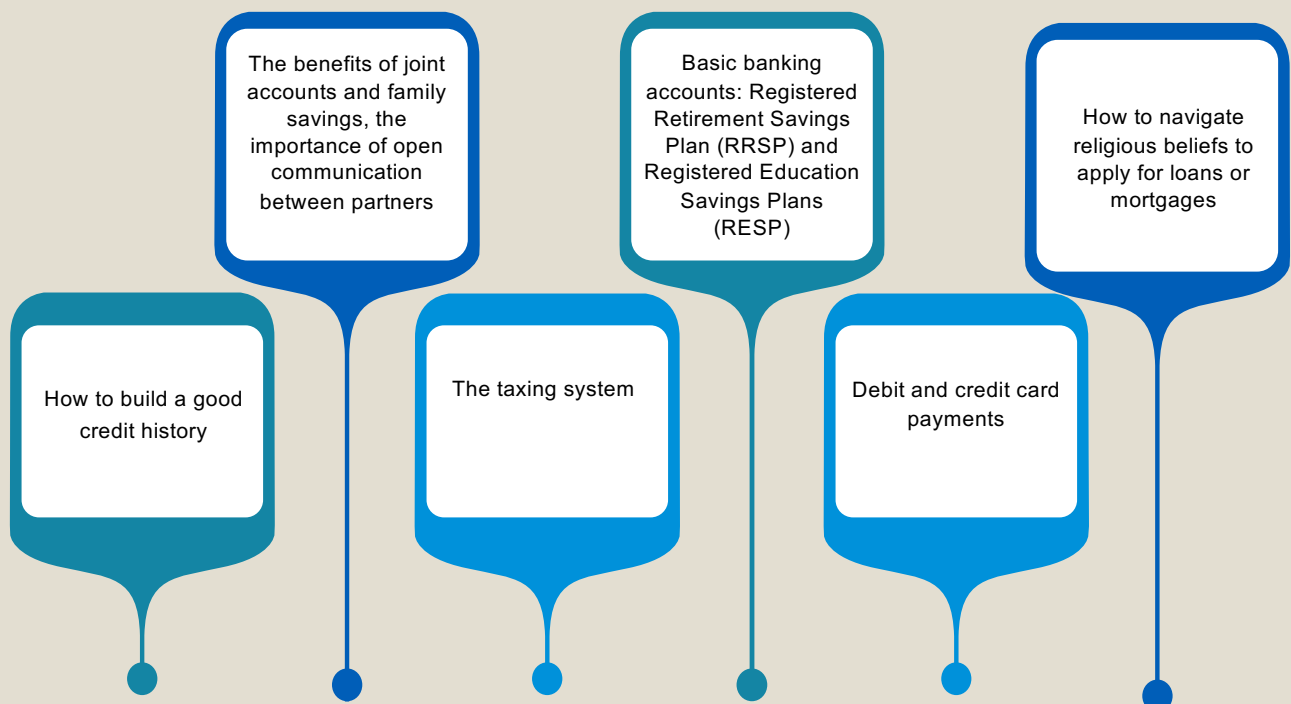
How to build a good credit history

The benefits of joint accounts and family savings, the importance of open communication between partners

The taxing system

Basic banking accounts: Registered Retirement Savings Plan (RRSP) and Registered Education Savings Plans (RESP)

Debit and credit card payments

How to navigate religious beliefs to apply for loans or mortgages